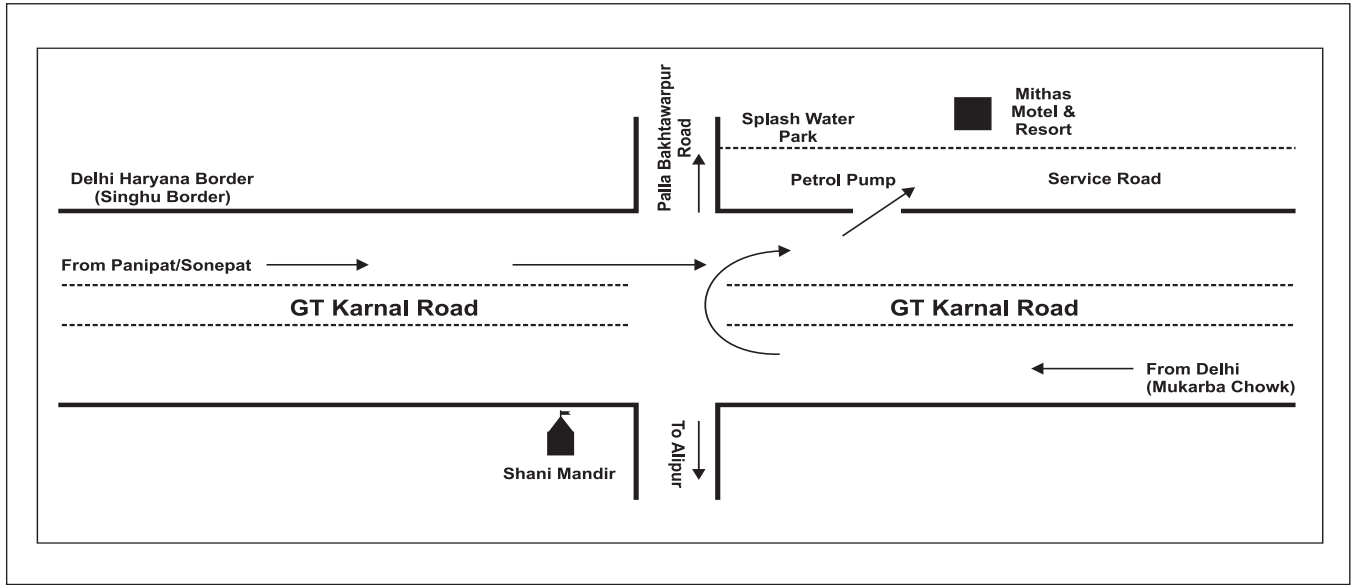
Palla Bakhtawarpur Road

Splash Water Park

Mithas Motel & Resort

Delhi Haryana Border (Singhu Border)

Petrol Pump

Service Road

From Panipat/Sonepat

GT Karnal Road

GT Karnal Road

From Delhi (Mukarba Chowk)

Shani Mandir

To Alipur